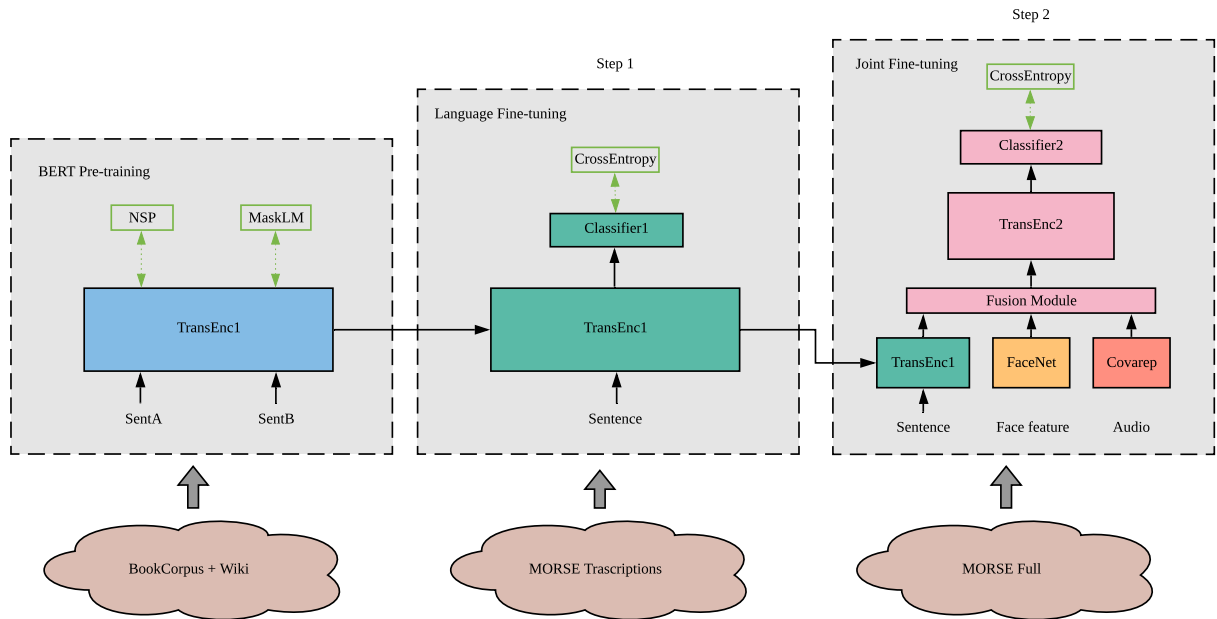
BERT Pre-training

NSP

MaskLM

TransEnc1

SentA

SentB

Step 1

Language Fine-tuning

CrossEntropy

Classifier1

TransEnc1

Sentence

Step 2

Joint Fine-tuning

CrossEntropy

Classifier2

TransEnc2

Fusion Module

TransEnc1

FaceNet

Covarep

Sentence

Face feature

Audio

BookCorpus + Wiki

MORSE Trascriptions

MORSE Full